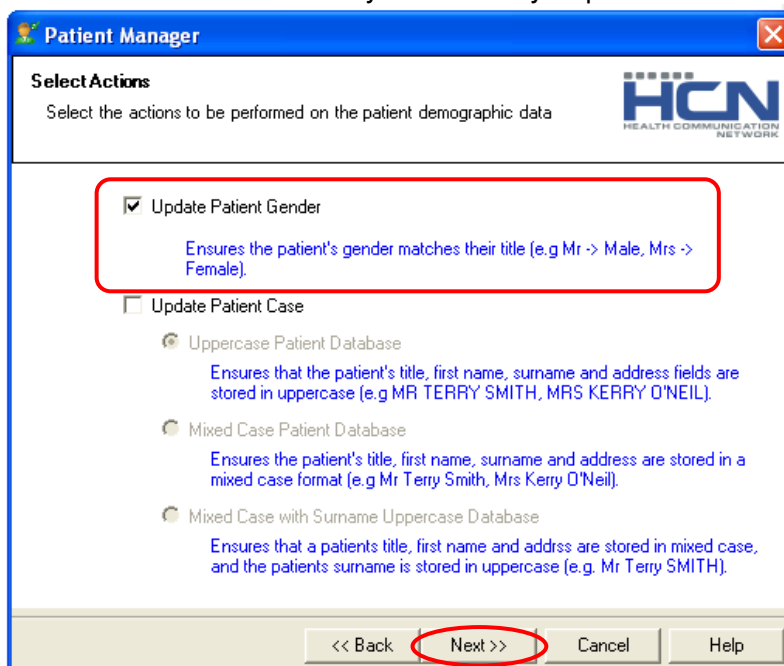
Patient Manager

Select Actions

Select the actions to be performed on the patient demographic data

HCN
HEALTH COMMUNICATION NETWORK

Update Patient Gender

Ensures the patient's gender matches their title (e.g Mr -> Male, Mrs -> Female).

Update Patient Case

Uppercase Patient Database

Ensures that the patient's title, first name, surname and address fields are stored in uppercase (e.g MR TERRY SMITH, MRS KERRY O'NEIL).

Mixed Case Patient Database

Ensures the patient's title, first name, surname and address are stored in a mixed case format (e.g Mr Terry Smith, Mrs Kerry O'Neil).

Mixed Case with Surname Uppercase Database

Ensures that a patients title, first name and addrss are stored in mixed case, and the patients surname is stored in uppercase (e.g. Mr Terry SMITH).

<< Back | Next >> | Cancel | Help